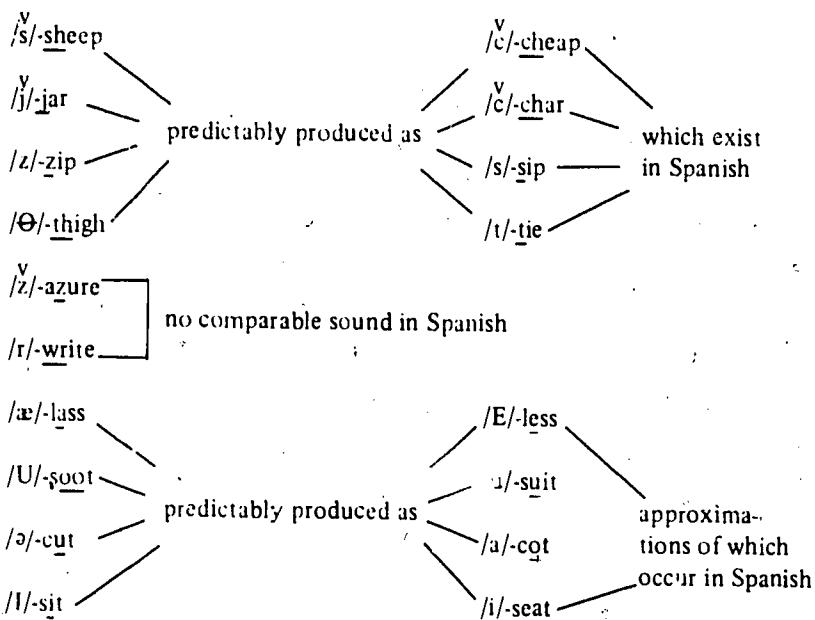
/š/-sheep
/ǰ/-jar
/z/-zip
/Θ/-thigh

predictably produced as

/č/-cheap
/č/-char
/s/-sip
/t/-tie

which exist in Spanish

/ž/-azure
/r/-write

no comparable sound in Spanish

/æ/-lass
/U/-soot
/ə/-cut
/I/-sit

predictably produced as

/E/-less
u/-suit
/a/-cot
/i/-seat

approximations of which occur in Spanish